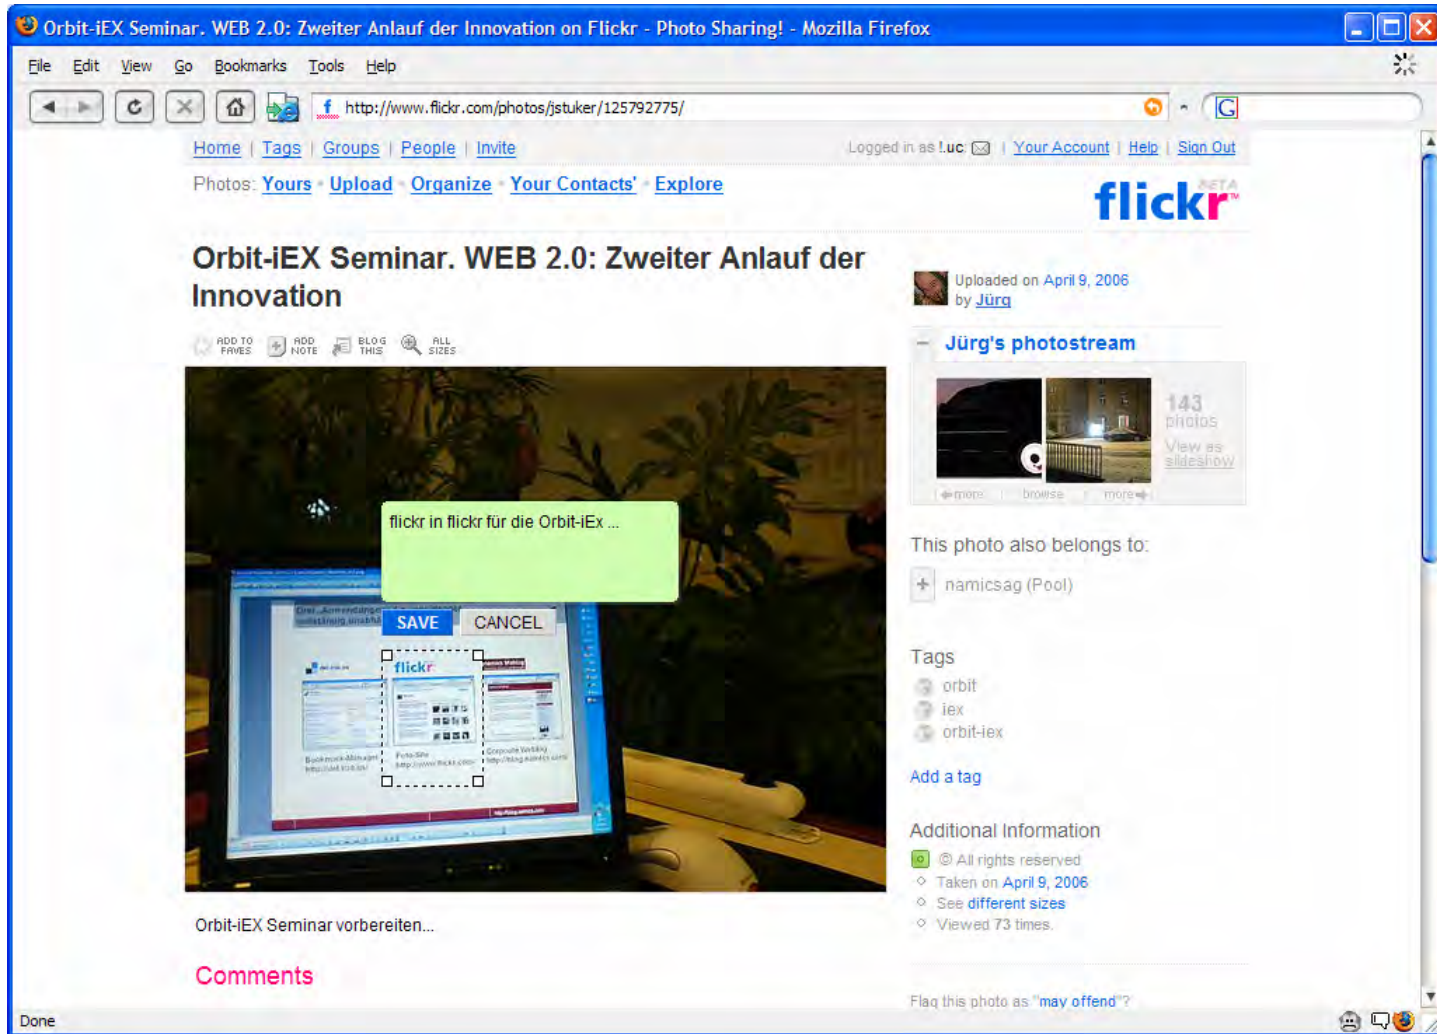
Orbit-iEX Seminar. WEB 2.0: Zweiter Anlauf der Innovation on Flickr - Photo Sharing! - Mozilla Firefox

File Edit View Go Bookmarks Tools Help

http://www.flickr.com/photos/jstuker/125792775/

Home | Tags | Groups | People | Invite

Logged in as !.uc | Your Account | Help | Sign Out

Photos: Yours · Upload · Organize · Your Contacts' · Explore

flickr BETA

Orbit-iEX Seminar. WEB 2.0: Zweiter Anlauf der Innovation

ADD TO FAVES ADD NOTE BLOG THIS ALL SIZES

flickr in flickr für die Orbit-iEx ...

SAVE CANCEL

flickr

Orbit-iEX Seminar vorbereiten...

Comments

Uploaded on April 9, 2006 by Jürg

Jürg's photostream

143 photos

View as slideshow

more browse more

This photo also belongs to:

namicsag (Pool)

Tags

orbit

iex

orbit-iex

Add a tag

Additional Information

© All rights reserved

Taken on April 9, 2006

See different sizes

Viewed 73 times.

Flag this photo as "may offend"?

Done